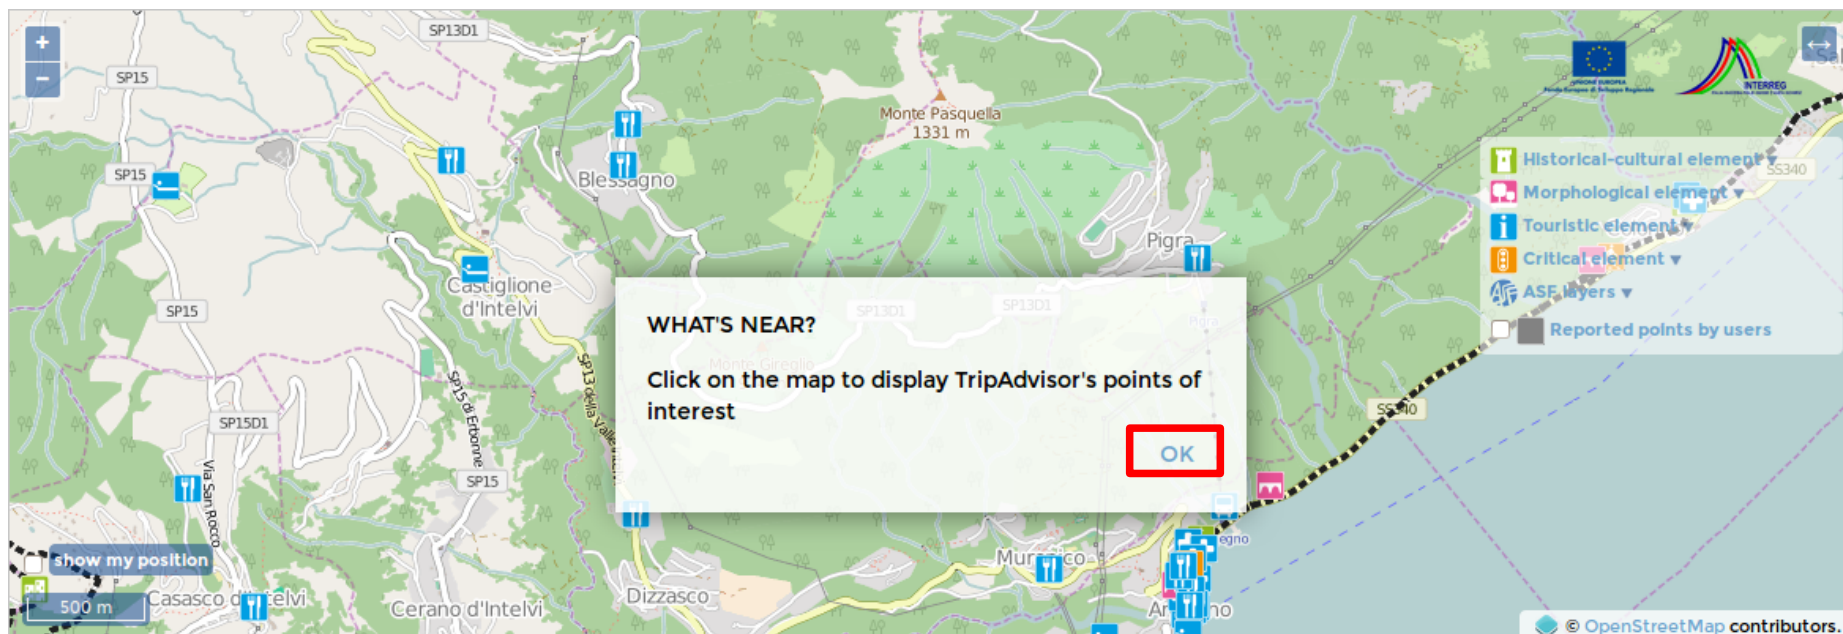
+
−
SP13D1
SP15
SP15
SP15
SP15D1
SP15
Monte Pasquella
1331 m
Blessagno
Pigra
Castiglione d'Intelvi
SP15 di Erbonne
SP13 della Valle
Via San Rocco
Murronico
Dizzasco
Cerano d'Intelvi
Casasco d'Intelvi
SS340
SS340
INTERREG
Historical-cultural element ▾
Morphological element ▾
Touristic element ▾
Critical element ▾
ASF layers ▾
Reported points by users
show my position
500 m
WHAT'S NEAR?

Click on the map to display TripAdvisor's points of interest

OK
© OpenStreetMap contributors.